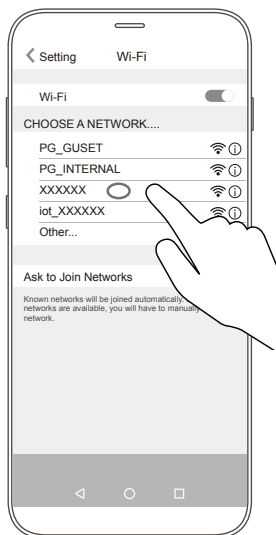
Setting Wi-Fi

Wi-Fi

CHOOSE A NETWORK....

PG_GUSET

PG_INTERNAL

XXXXXX

iot_XXXXXX

Other...

Ask to Join Networks

Known networks will be joined automatically. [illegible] networks are available, you will have to manually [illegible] network.